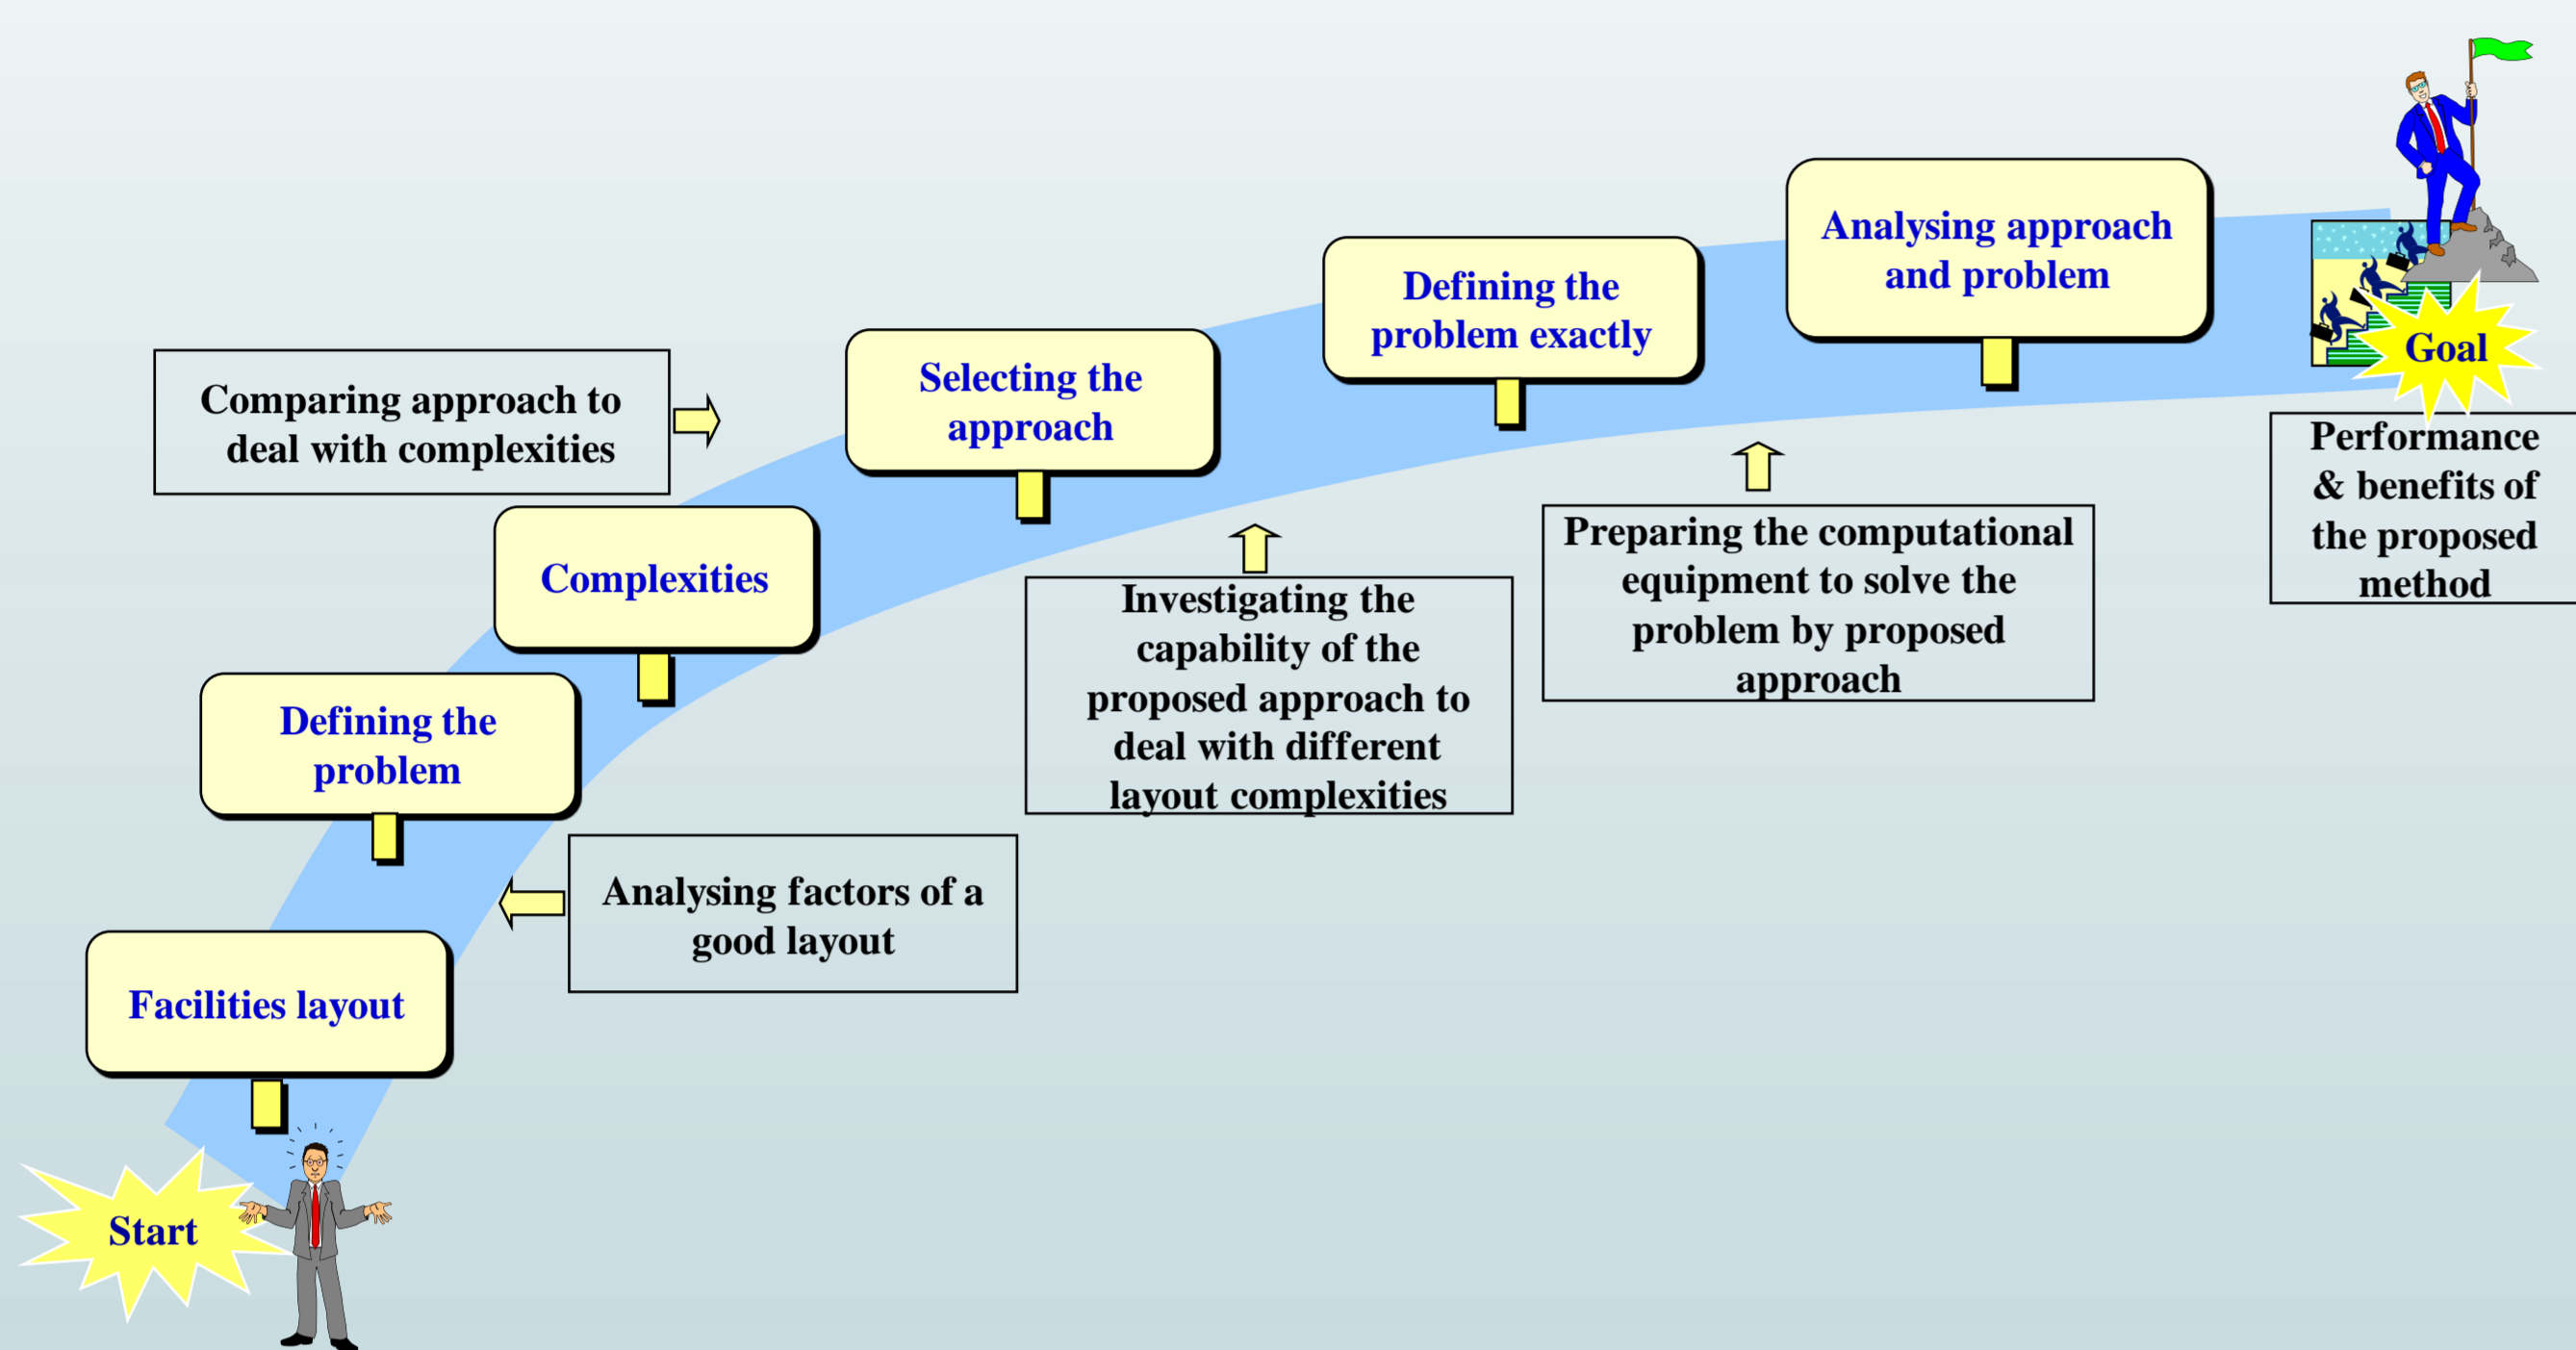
Start

Facilities layout

Analysing factors of a good layout

Defining the problem

Complexities

Comparing approach to deal with complexities

Selecting the approach

Investigating the capability of the proposed approach to deal with different layout complexities

Defining the problem exactly

Preparing the computational equipment to solve the problem by proposed approach

Analysing approach and problem

Goal

Performance & benefits of the proposed method